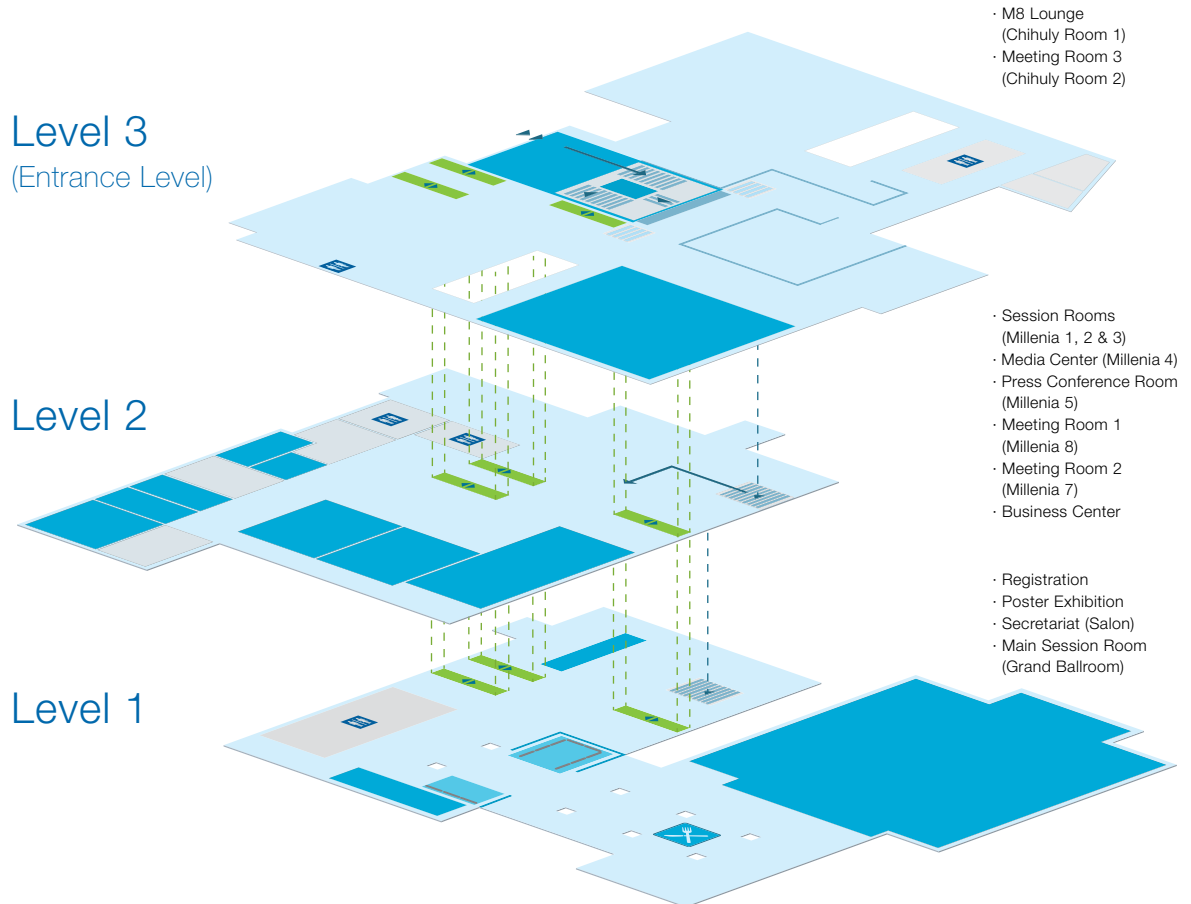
· M8 Lounge
(Chihuly Room 1)
· Meeting Room 3
(Chihuly Room 2)

Level 3
(Entrance Level)

· Session Rooms
(Millenia 1, 2 & 3)
· Media Center (Millenia 4)
· Press Conference Room
(Millenia 5)
· Meeting Room 1
(Millenia 8)
· Meeting Room 2
(Millenia 7)
· Business Center

Level 2

· Registration
· Poster Exhibition
· Secretariat (Salon)
· Main Session Room
(Grand Ballroom)

Level 1